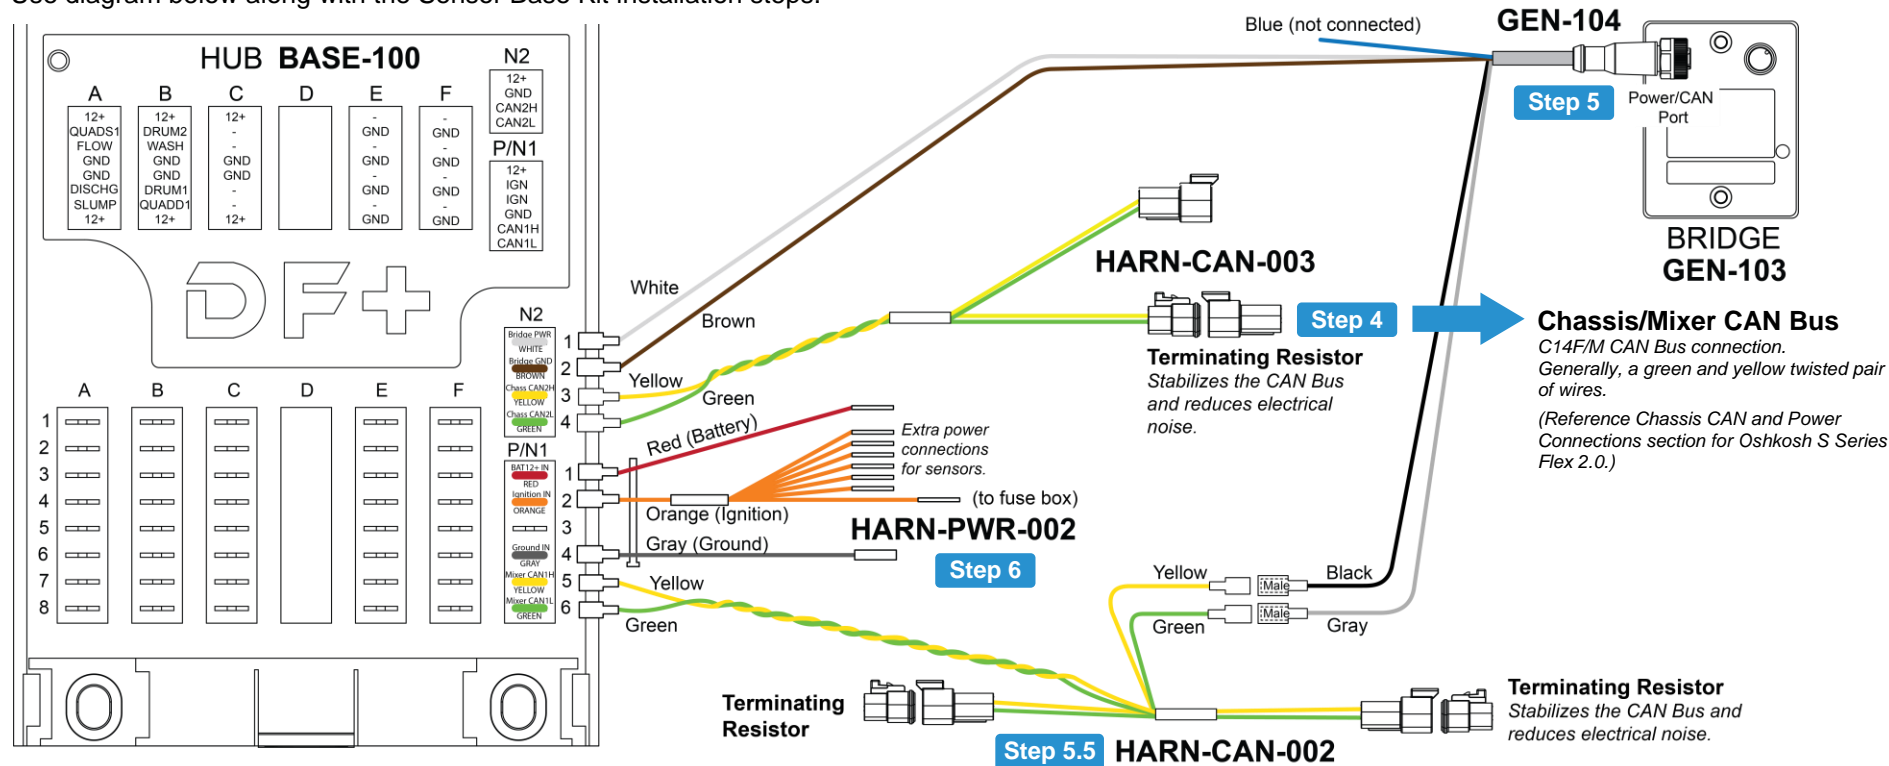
See diagram below along with the Sensor Base Kit installation steps.

HUB BASE-100

| A | B | C | D | E | F |
|---|---|---|---|---|---|
| 12+ QUADS1 FLOW GND GND DISCHG SLUMP 12+ | 12+ DRUM2 WASH GND GND DRUM1 QUADD1 12+ | 12+ - - GND GND - - 12+ | | - GND - GND - GND - GND | - GND - GND - GND - GND |

N2
12+
GND
CAN2H
CAN2L

P/N1
12+
IGN
IGN
GND
CAN1H
CAN1L

DF+

A B C D E F
1 2 3 4 5 6 7 8

N2
Bridge PWR WHITE 1
Bridge GND BROWN 2
Chass CAN2H YELLOW 3
Chass CAN2L GREEN 4

P/N1
BAT12+ IN RED 1
Ignition IN ORANGE 2
3
Ground IN GRAY 4
Mixer CAN1H YELLOW 5
Mixer CAN1L GREEN 6

White
Brown
Yellow
Green
Red (Battery)
Orange (Ignition)
Gray (Ground)
Yellow
Green

Blue (not connected)

GEN-104
Step 5
Power/CAN Port
BRIDGE
GEN-103

HARN-CAN-003
Step 4
Terminating Resistor
Stabilizes the CAN Bus and reduces electrical noise.

Chassis/Mixer CAN Bus
C14F/M CAN Bus connection. Generally, a green and yellow twisted pair of wires.
(Reference Chassis CAN and Power Connections section for Oshkosh S Series Flex 2.0.)

Extra power connections for sensors.
(to fuse box)
HARN-PWR-002
Step 6

Yellow
Male
Black
Green
Male
Gray

Terminating Resistor
Step 5.5
HARN-CAN-002
Terminating Resistor
Stabilizes the CAN Bus and reduces electrical noise.